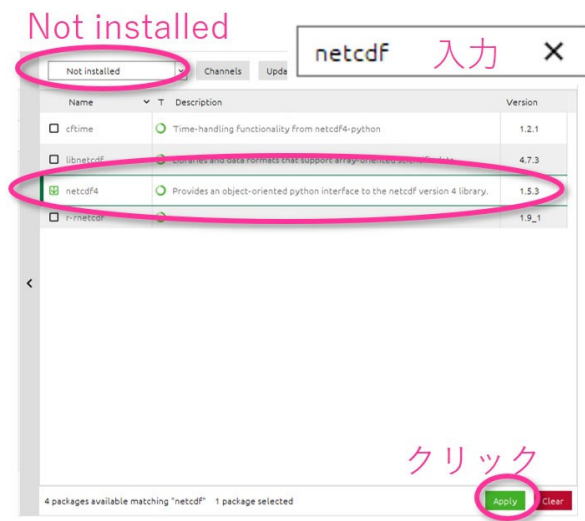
Not installed

Not installed | Channels | Upda

netcdf 入力 ✕

| | Name | T | Description | Version |
|---|---|---|---|---|
| ☐ | cftime | | Time-handling functionality from netcdf4-python | 1.2.1 |
| ☐ | libnetcdf | | Libraries and data formats that support array-oriented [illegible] | 4.7.3 |
| ☑ | netcdf4 | | Provides an object-oriented python interface to the netcdf version 4 library. | 1.5.3 |
| ☐ | r-rnetcdf | | | 1.9_1 |

<

クリック

4 packages available matching "netcdf" 1 package selected

Apply Clear